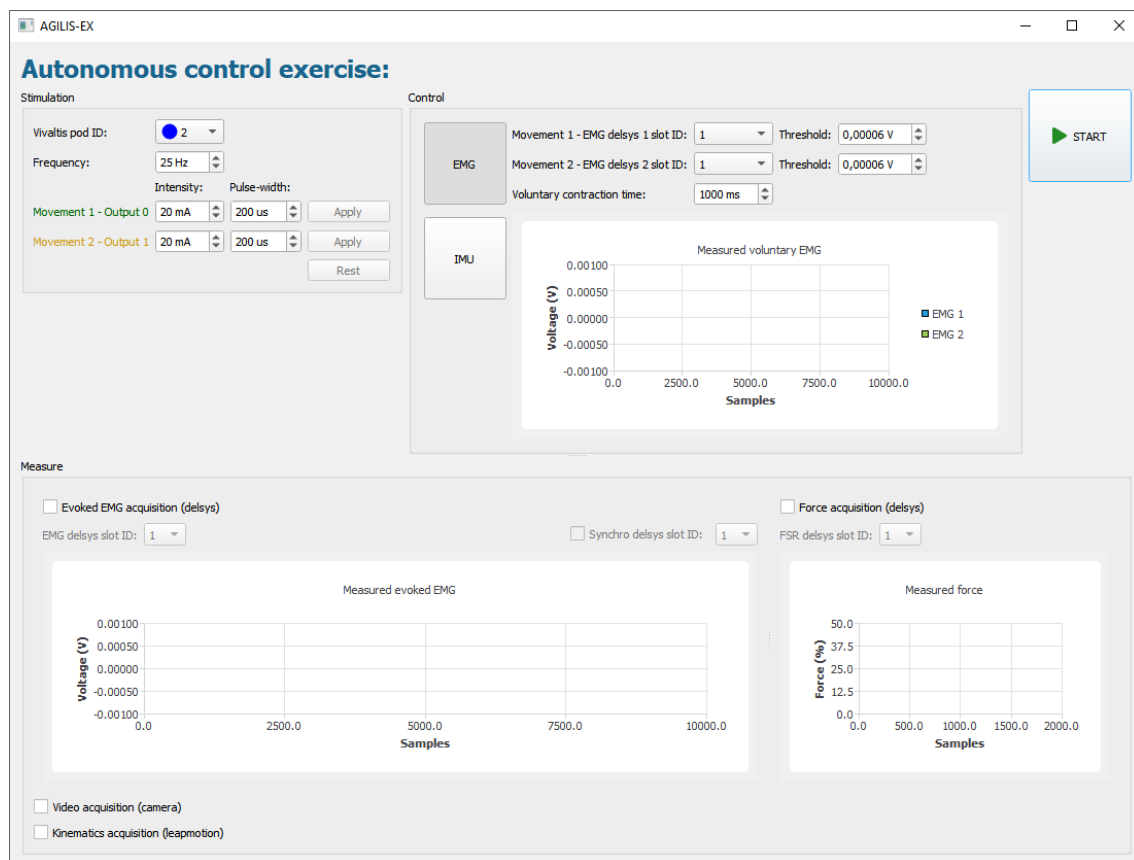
AGILIS-EX

Autonomous control exercise:

Stimulation

Vivaltis pod ID: 2
Frequency: 25 Hz
Intensity: Pulse-width:
Movement 1 - Output 0 20 mA 200 us Apply
Movement 2 - Output 1 20 mA 200 us Apply
Rest

Control

EMG
IMU

Movement 1 - EMG delsys 1 slot ID: 1 Threshold: 0,00006 V
Movement 2 - EMG delsys 2 slot ID: 1 Threshold: 0,00006 V
Voluntary contraction time: 1000 ms

Measured voluntary EMG
0.00100
0.00050
0.00000
-0.00050
-0.00100
Voltage (V)
0.0 2500.0 5000.0 7500.0 10000.0
Samples
EMG 1
EMG 2

START

Measure

Evoked EMG acquisition (delsys)
EMG delsys slot ID: 1
Synchro delsys slot ID: 1

Measured evoked EMG
0.00100
0.00050
0.00000
-0.00050
-0.00100
Voltage (V)
0.0 2500.0 5000.0 7500.0 10000.0
Samples

Force acquisition (delsys)
FSR delsys slot ID: 1

Measured force
50.0
37.5
25.0
12.5
0.0
Force (%)
0.0 500.0 1000.0 1500.0 2000.0
Samples

Video acquisition (camera)
Kinematics acquisition (leapmotion)